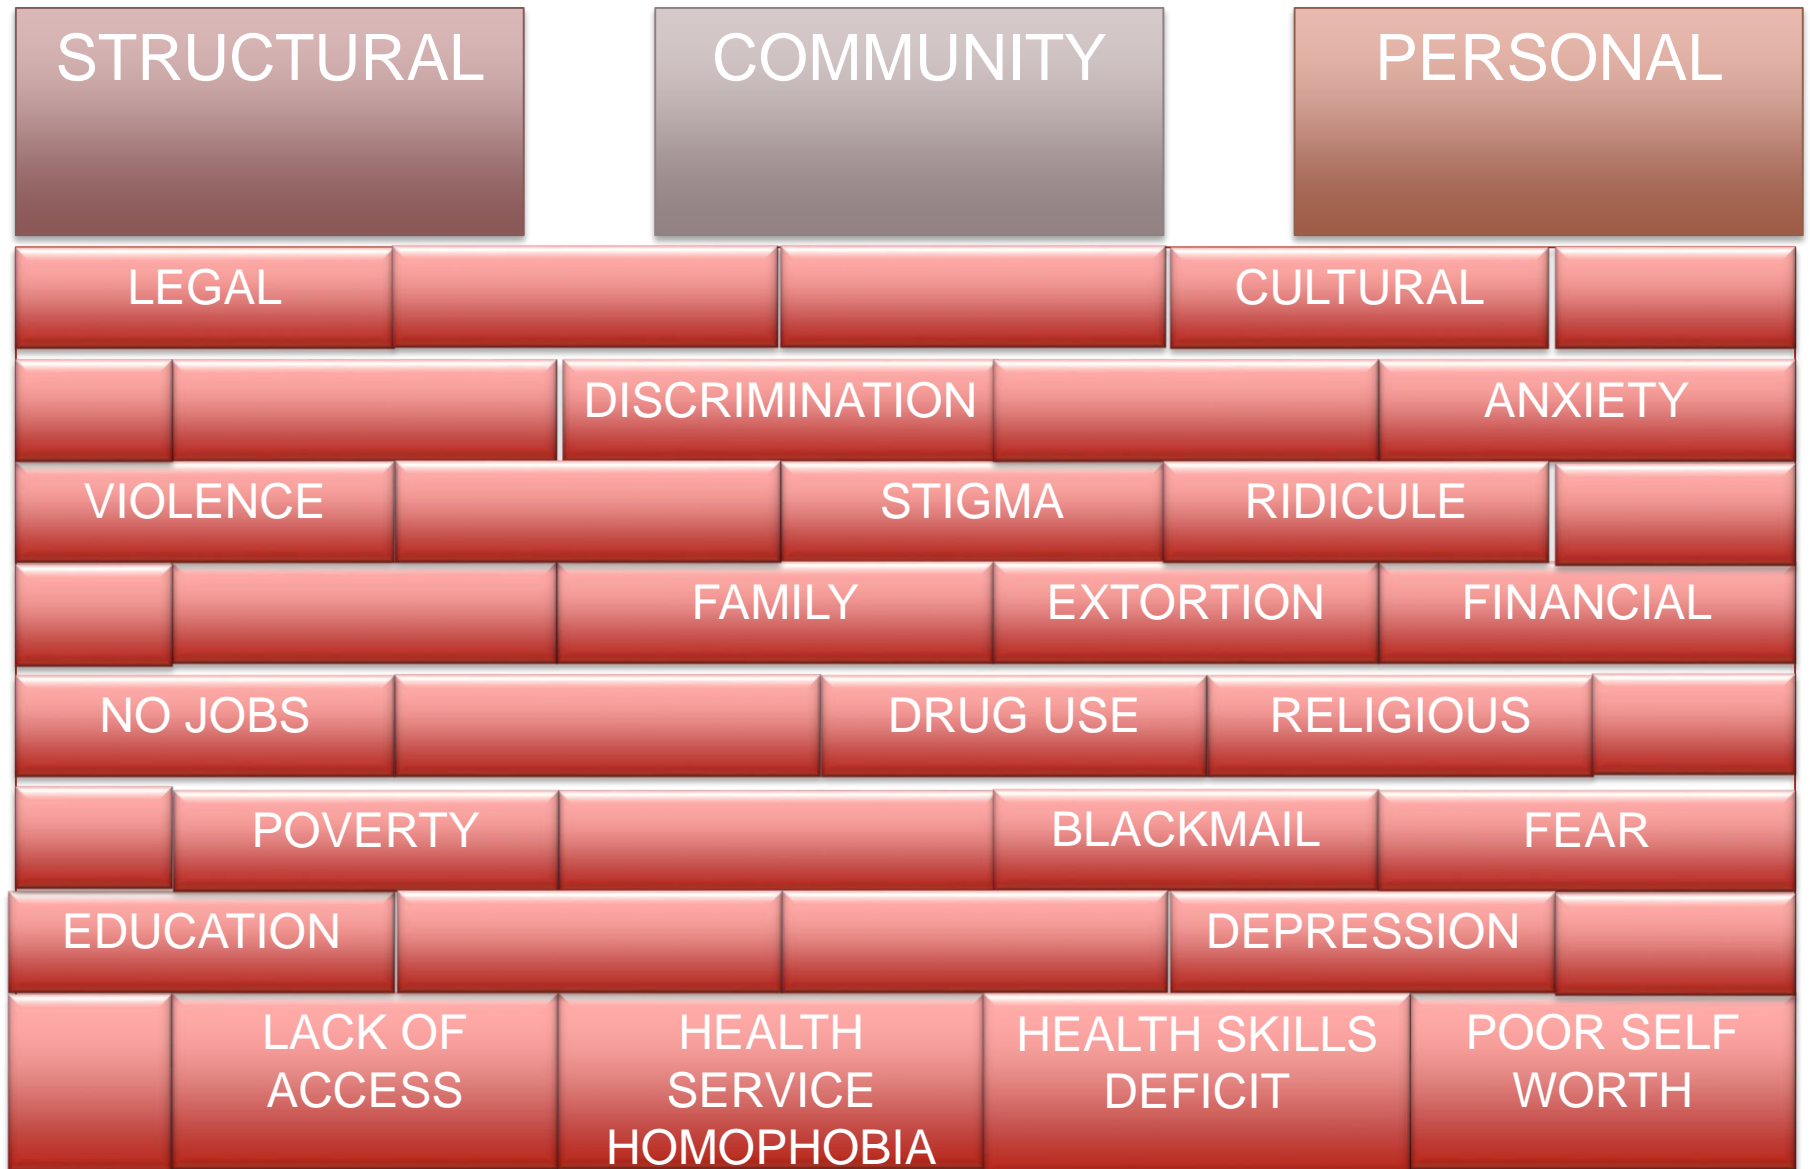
STRUCTURAL

COMMUNITY

PERSONAL

LEGAL

CULTURAL

DISCRIMINATION

ANXIETY

VIOLENCE

STIGMA

RIDICULE

FAMILY

EXTORTION

FINANCIAL

NO JOBS

DRUG USE

RELIGIOUS

POVERTY

BLACKMAIL

FEAR

EDUCATION

DEPRESSION

LACK OF ACCESS

HEALTH SERVICE HOMOPHOBIA

HEALTH SKILLS DEFICIT

POOR SELF WORTH